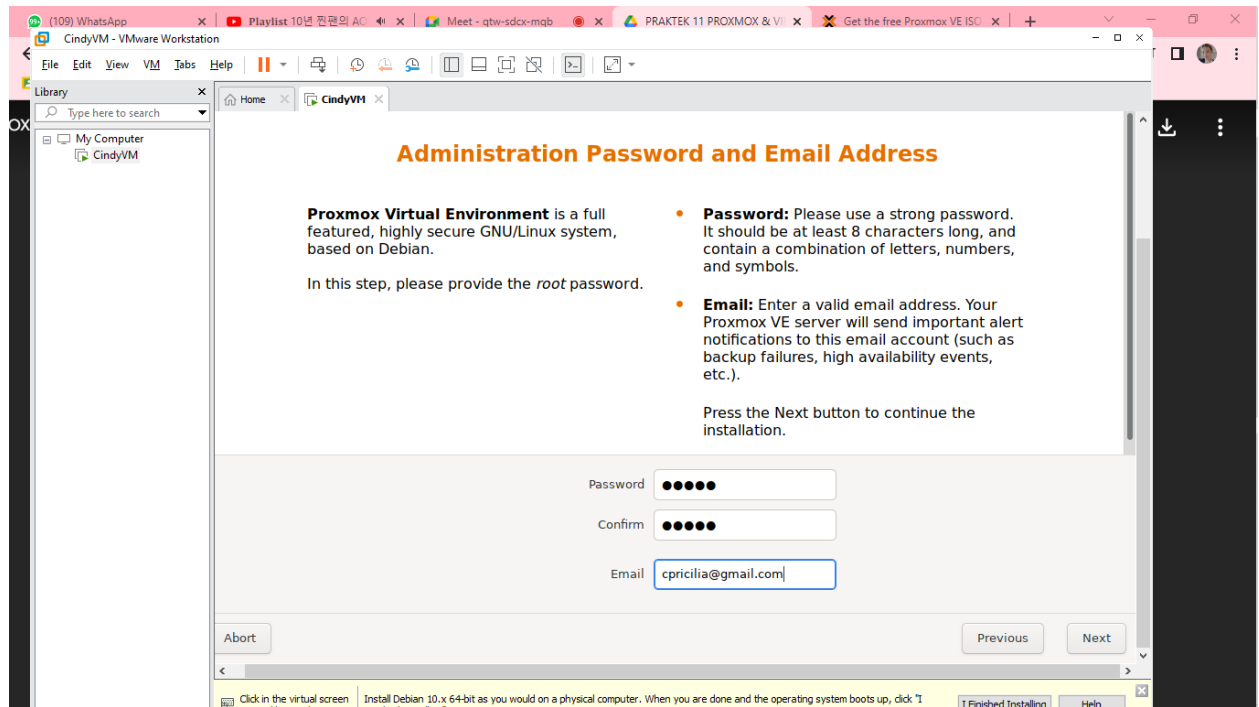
(109) WhatsApp
Playlist 10년 찐팬의 AC
Meet - qtw-sdcx-mqb
PRAKTEK 11 PROXMOX & V
Get the free Proxmox VE ISO

CindyVM - VMware Workstation
File Edit View VM Tabs Help
Library
Type here to search
My Computer
CindyVM
Home
CindyVM

Administration Password and Email Address

**Proxmox Virtual Environment** is a full featured, highly secure GNU/Linux system, based on Debian.

In this step, please provide the *root* password.

• **Password:** Please use a strong password. It should be at least 8 characters long, and contain a combination of letters, numbers, and symbols.

• **Email:** Enter a valid email address. Your Proxmox VE server will send important alert notifications to this email account (such as backup failures, high availability events, etc.).

Press the Next button to continue the installation.

Password ●●●●●
Confirm ●●●●●
Email cpricilia@gmail.com

Abort
Previous
Next

Click in the virtual screen
Install Debian 10.x 64-bit as you would on a physical computer. When you are done and the operating system boots up, click "I
I Finished Installing
Help